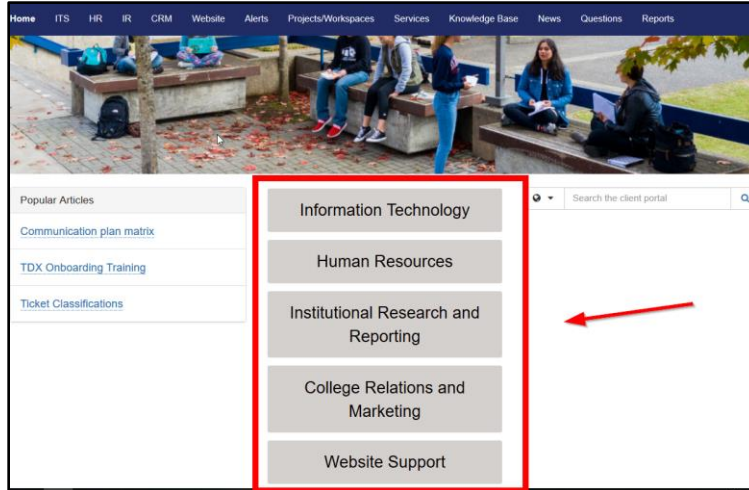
Home ITS HR IR CRM Website Alerts Projects/Workspaces Services Knowledge Base News Questions Reports

Popular Articles

Communication plan matrix

TDX Onboarding Training

Ticket Classifications

Information Technology

Human Resources

Institutional Research and Reporting

College Relations and Marketing

Website Support

Search the client portal